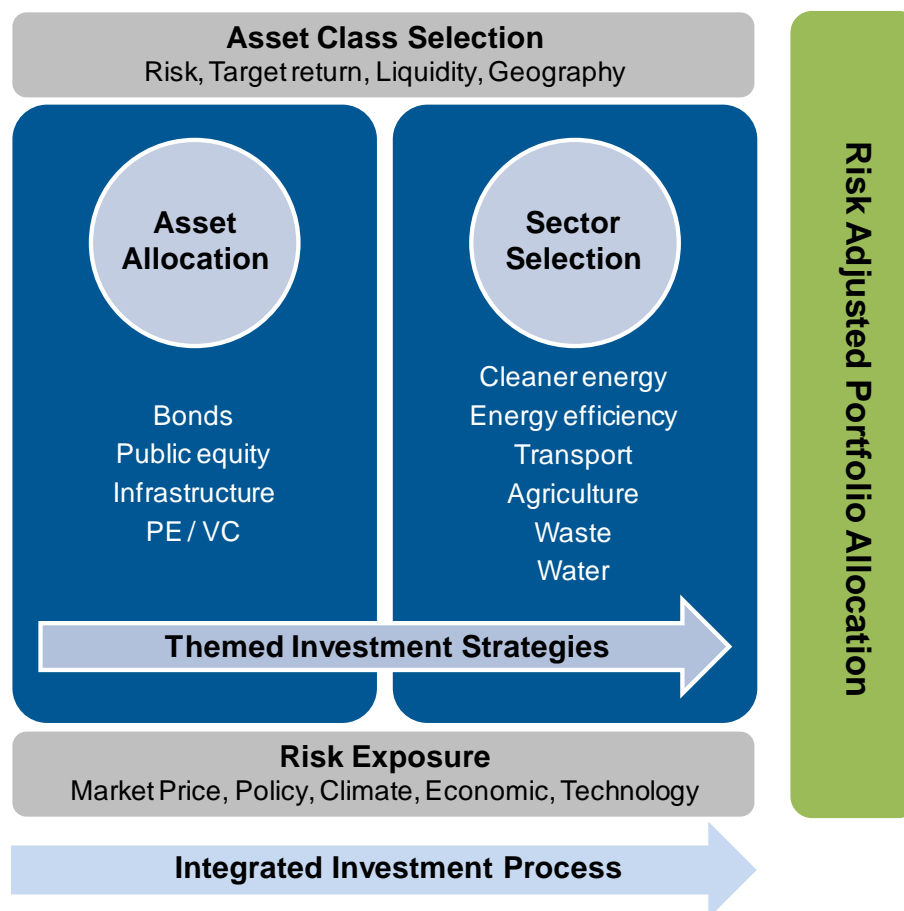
Asset Class Selection
Risk, Target return, Liquidity, Geography

Asset Allocation

Bonds
Public equity
Infrastructure
PE / VC

Sector Selection

Cleaner energy
Energy efficiency
Transport
Agriculture
Waste
Water

Themed Investment Strategies

Risk Exposure
Market Price, Policy, Climate, Economic, Technology

Integrated Investment Process

Risk Adjusted Portfolio Allocation